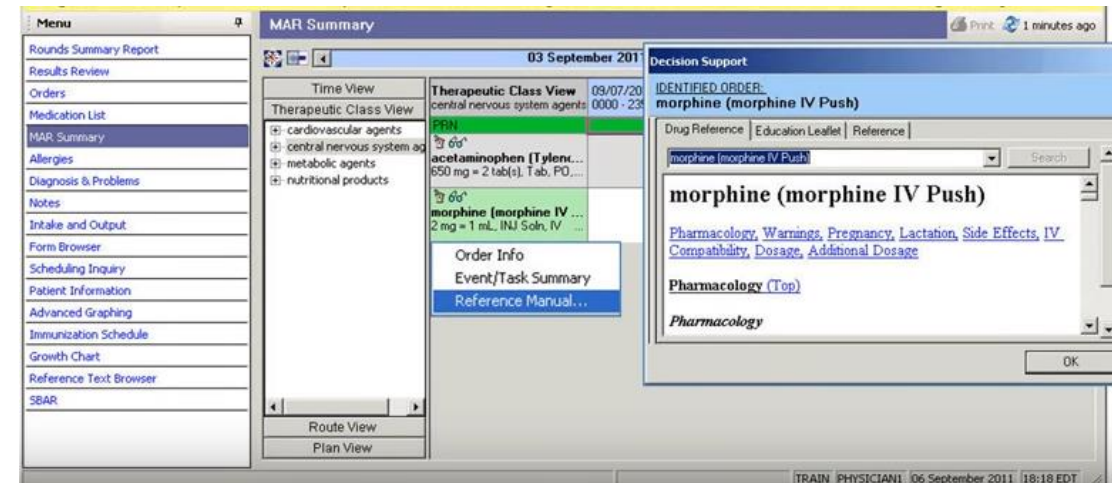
Menu
Rounds Summary Report
Results Review
Orders
Medication List
MAR Summary
Allergies
Diagnosis & Problems
Notes
Intake and Output
Form Browser
Scheduling Inquiry
Patient Information
Advanced Graphing
Immunization Schedule
Growth Chart
Reference Text Browser
SBAR

MAR Summary
Print 1 minutes ago

03 September 2011

Time View
Therapeutic Class View
cardiovascular agents
central nervous system ag
metabolic agents
nutritional products
Route View
Plan View

Therapeutic Class View
central nervous system agents
09/07/20
0000 - 23
PRN
acetaminophen (Tylen...
650 mg = 2 tab(s), Tab, PO,...
morphine (morphine IV ...
2 mg = 1 mL, INJ Soln, IV

Order Info
Event/Task Summary
Reference Manual...

Decision Support
IDENTIFIED ORDER:
morphine (morphine IV Push)
Drug Reference | Education Leaflet | Reference
morphine (morphine IV Push)
Search
morphine (morphine IV Push)
Pharmacology, Warnings, Pregnancy, Lactation, Side Effects, IV Compatibility, Dosage, Additional Dosage
Pharmacology (Top)
Pharmacology
OK

TRAIN PHYSICIAN1 06 September 2011 18:18 EDT